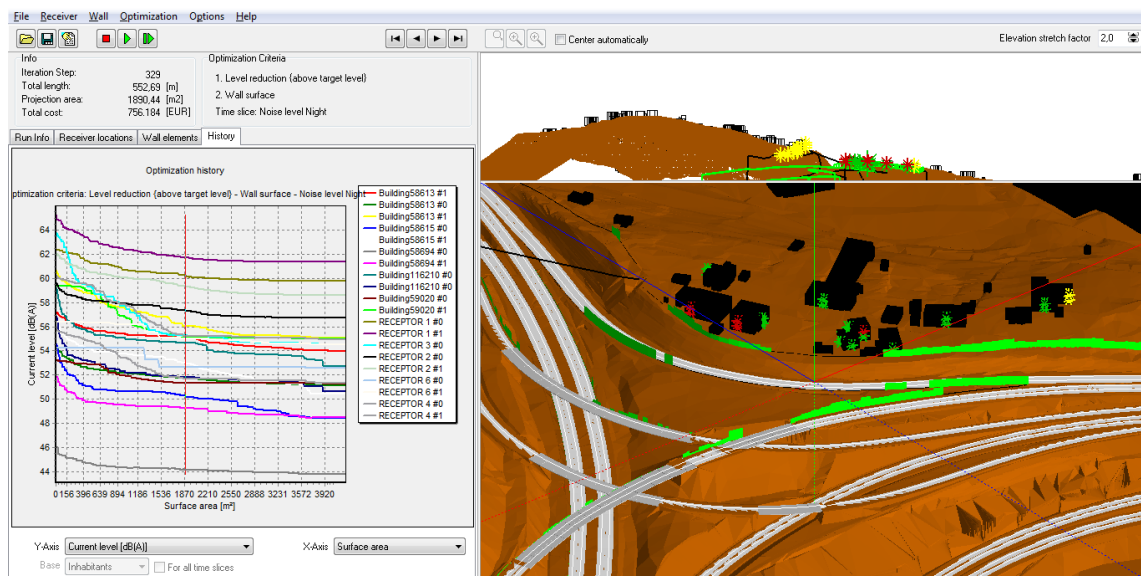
File Receiver Wall Optimization Options Help

Center automatically

Elevation stretch factor 2,0

Info
Iteration Step: 329
Total length: 552,69 [m]
Projection area: 1890,44 [m2]
Total cost: 756.184 [EUR]

Optimization Criteria
1. Level reduction (above target level)
2. Wall surface
Time slice: Noise level Night

Run Info | Receiver locations | Wall elements | History

Optimization history

ptimization criteria: Level reduction (above target level) - Wall surface - Noise level Night

Building58613 #1
Building58613 #0
Building58613 #1
Building58615 #0
Building58615 #1
Building58694 #0
Building58694 #1
Building116210 #0
Building116210 #1
Building59020 #0
Building59020 #1
RECEPTOR 1 #0
RECEPTOR 1 #1
RECEPTOR 3 #0
RECEPTOR 2 #0
RECEPTOR 2 #1
RECEPTOR 6 #0
RECEPTOR 6 #1
RECEPTOR 4 #0
RECEPTOR 4 #1

Current level [dB(A)]
64
62
60
58
56
54
52
50
48
46
44

0 156 396 639 894 1186 1536 1870 2210 2550 2888 3231 3572 3920
Surface area [m²]

Y-Axis Current level [dB(A)]
X-Axis Surface area
Base Inhabitants
For all time slices